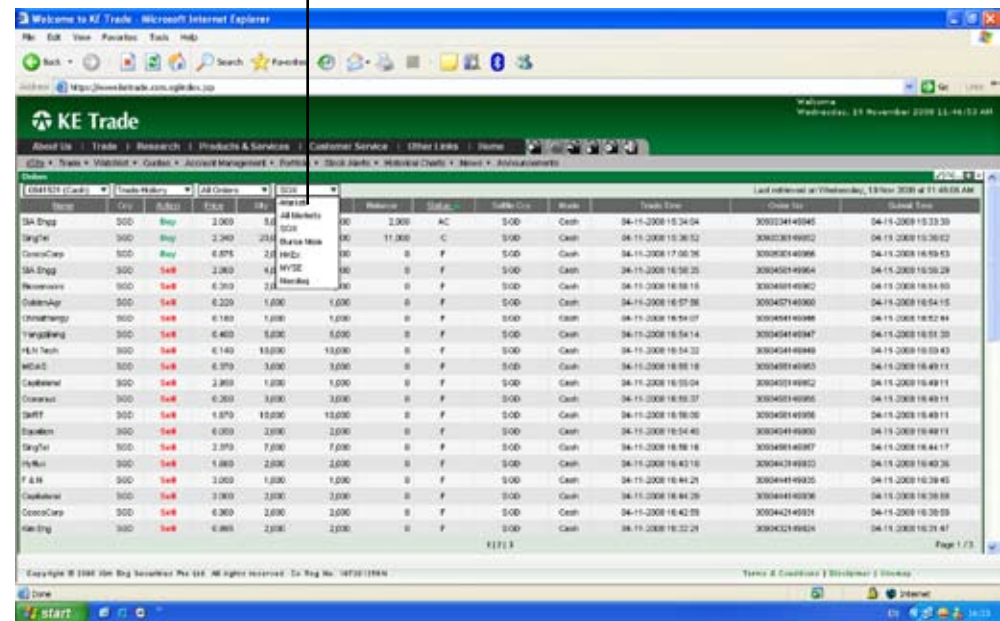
Welcome to KE Trade - Microsoft Internet Explorer

File Edit View Favorites Tools Help

Back Search Favorites

Address https://www.ketrade.com.sg/index.jsp

Welcome
Wednesday, 19 November 2008 11:46:53 AM

KE Trade

About Us | Trade | Research | Products & Services | Customer Service | Other Links | Home

Trade • Watchlist • Quotes • Account Management • Portfolio • Stock Alerts • Historical Charts • News • Announcements

Orders

Trade History | All Orders | SGX

Markets
All Markets
SGX
Bursa Msia
HKEx
NYSE
Nasdaq

Last retrieved on Wednesday, 19 Nov 2008 at 11:48:05 AM

| Name | Ccy | Action | Price | Qty | | Balance | Status | Settle Ccy | Mode | Trade Time | Order No | Submit Time |
|---|---|---|---|---|---|---|---|---|---|---|---|---|
| SIA Engg | SGD | Buy | 2.000 | | | 2,000 | AC | SGD | Cash | 04-11-2008 15:34:04 | | 04-11-2008 15:33:30 |
| SingTel | SGD | Buy | 2.340 | | | 11,000 | C | SGD | Cash | 04-11-2008 15:36:52 | | 04-11-2008 15:36:02 |
| CoscoCorp | SGD | Buy | 0.875 | | | 0 | F | SGD | Cash | 04-11-2008 17:06:36 | | 04-11-2008 16:59:53 |
| SIA Engg | SGD | Sell | 2.060 | | | 0 | F | SGD | Cash | 04-11-2008 16:58:35 | | 04-11-2008 16:56:29 |
| | SGD | Sell | 0.310 | | | 0 | F | SGD | Cash | 04-11-2008 16:58:15 | | 04-11-2008 16:54:50 |
| GoldenAgr | SGD | Sell | 0.220 | 1,000 | 1,000 | 0 | F | SGD | Cash | 04-11-2008 16:57:56 | | 04-11-2008 16:54:15 |
| | SGD | Sell | 0.180 | 1,000 | 1,000 | 0 | F | SGD | Cash | 04-11-2008 16:54:07 | | 04-11-2008 16:52:44 |
| Yangzijiang | SGD | Sell | 0.400 | 5,000 | 5,000 | 0 | F | SGD | Cash | 04-11-2008 16:54:14 | | 04-11-2008 16:51:30 |
| HLN Tech | SGD | Sell | 0.140 | 10,000 | 10,000 | 0 | F | SGD | Cash | 04-11-2008 16:54:32 | | 04-11-2008 16:50:43 |
| MIDAS | SGD | Sell | 0.370 | 3,000 | 3,000 | 0 | F | SGD | Cash | 04-11-2008 16:58:18 | | 04-11-2008 16:49:11 |
| Capitaland | SGD | Sell | 2.860 | 1,000 | 1,000 | 0 | F | SGD | Cash | 04-11-2008 16:55:04 | | 04-11-2008 16:49:11 |
| | SGD | Sell | 0.260 | 3,000 | 3,000 | 0 | F | SGD | Cash | 04-11-2008 16:55:37 | | 04-11-2008 16:49:11 |
| SMRT | SGD | Sell | 1.070 | 10,000 | 10,000 | 0 | F | SGD | Cash | 04-11-2008 16:56:00 | | 04-11-2008 16:49:11 |
| | SGD | Sell | 0.050 | 2,000 | 2,000 | 0 | F | SGD | Cash | 04-11-2008 16:54:45 | | 04-11-2008 16:49:11 |
| SingTel | SGD | Sell | 2.370 | 7,000 | 7,000 | 0 | F | SGD | Cash | 04-11-2008 16:58:16 | | 04-11-2008 16:44:17 |
| | SGD | Sell | 1.060 | 2,000 | 2,000 | 0 | F | SGD | Cash | 04-11-2008 16:42:10 | | 04-11-2008 16:40:36 |
| F & N | SGD | Sell | 3.050 | 1,000 | 1,000 | 0 | F | SGD | Cash | 04-11-2008 16:44:21 | | 04-11-2008 16:39:45 |
| Capitaland | SGD | Sell | 3.000 | 2,000 | 2,000 | 0 | F | SGD | Cash | 04-11-2008 16:44:28 | | 04-11-2008 16:39:59 |
| CosmoCorp | SGD | Sell | 0.360 | 2,000 | 2,000 | 0 | F | SGD | Cash | 04-11-2008 16:42:59 | | 04-11-2008 16:39:59 |
| Kim Eng | SGD | Sell | 0.865 | 2,000 | 2,000 | 0 | F | SGD | Cash | 04-11-2008 16:32:29 | | 04-11-2008 16:31:47 |

1 2 3
Page 1 / 3

Copyright © 2008 Kim Eng Securities Pte Ltd. All rights reserved. Co Reg No: 197301298N

Terms & Conditions | Disclaimer | Sitemap

Done
Internet

start